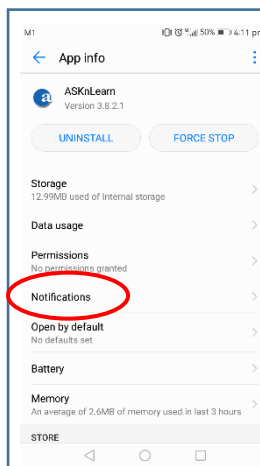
M1 50% 4:11 pm

App info

ASKnLearn
Version 3.8.2.1

UNINSTALL

FORCE STOP

Storage
12.99MB used of Internal storage

Data usage

Permissions
No permissions granted

Notifications

Open by default
No defaults set

Battery

Memory
An average of 2.6MB of memory used in last 3 hours

STORE